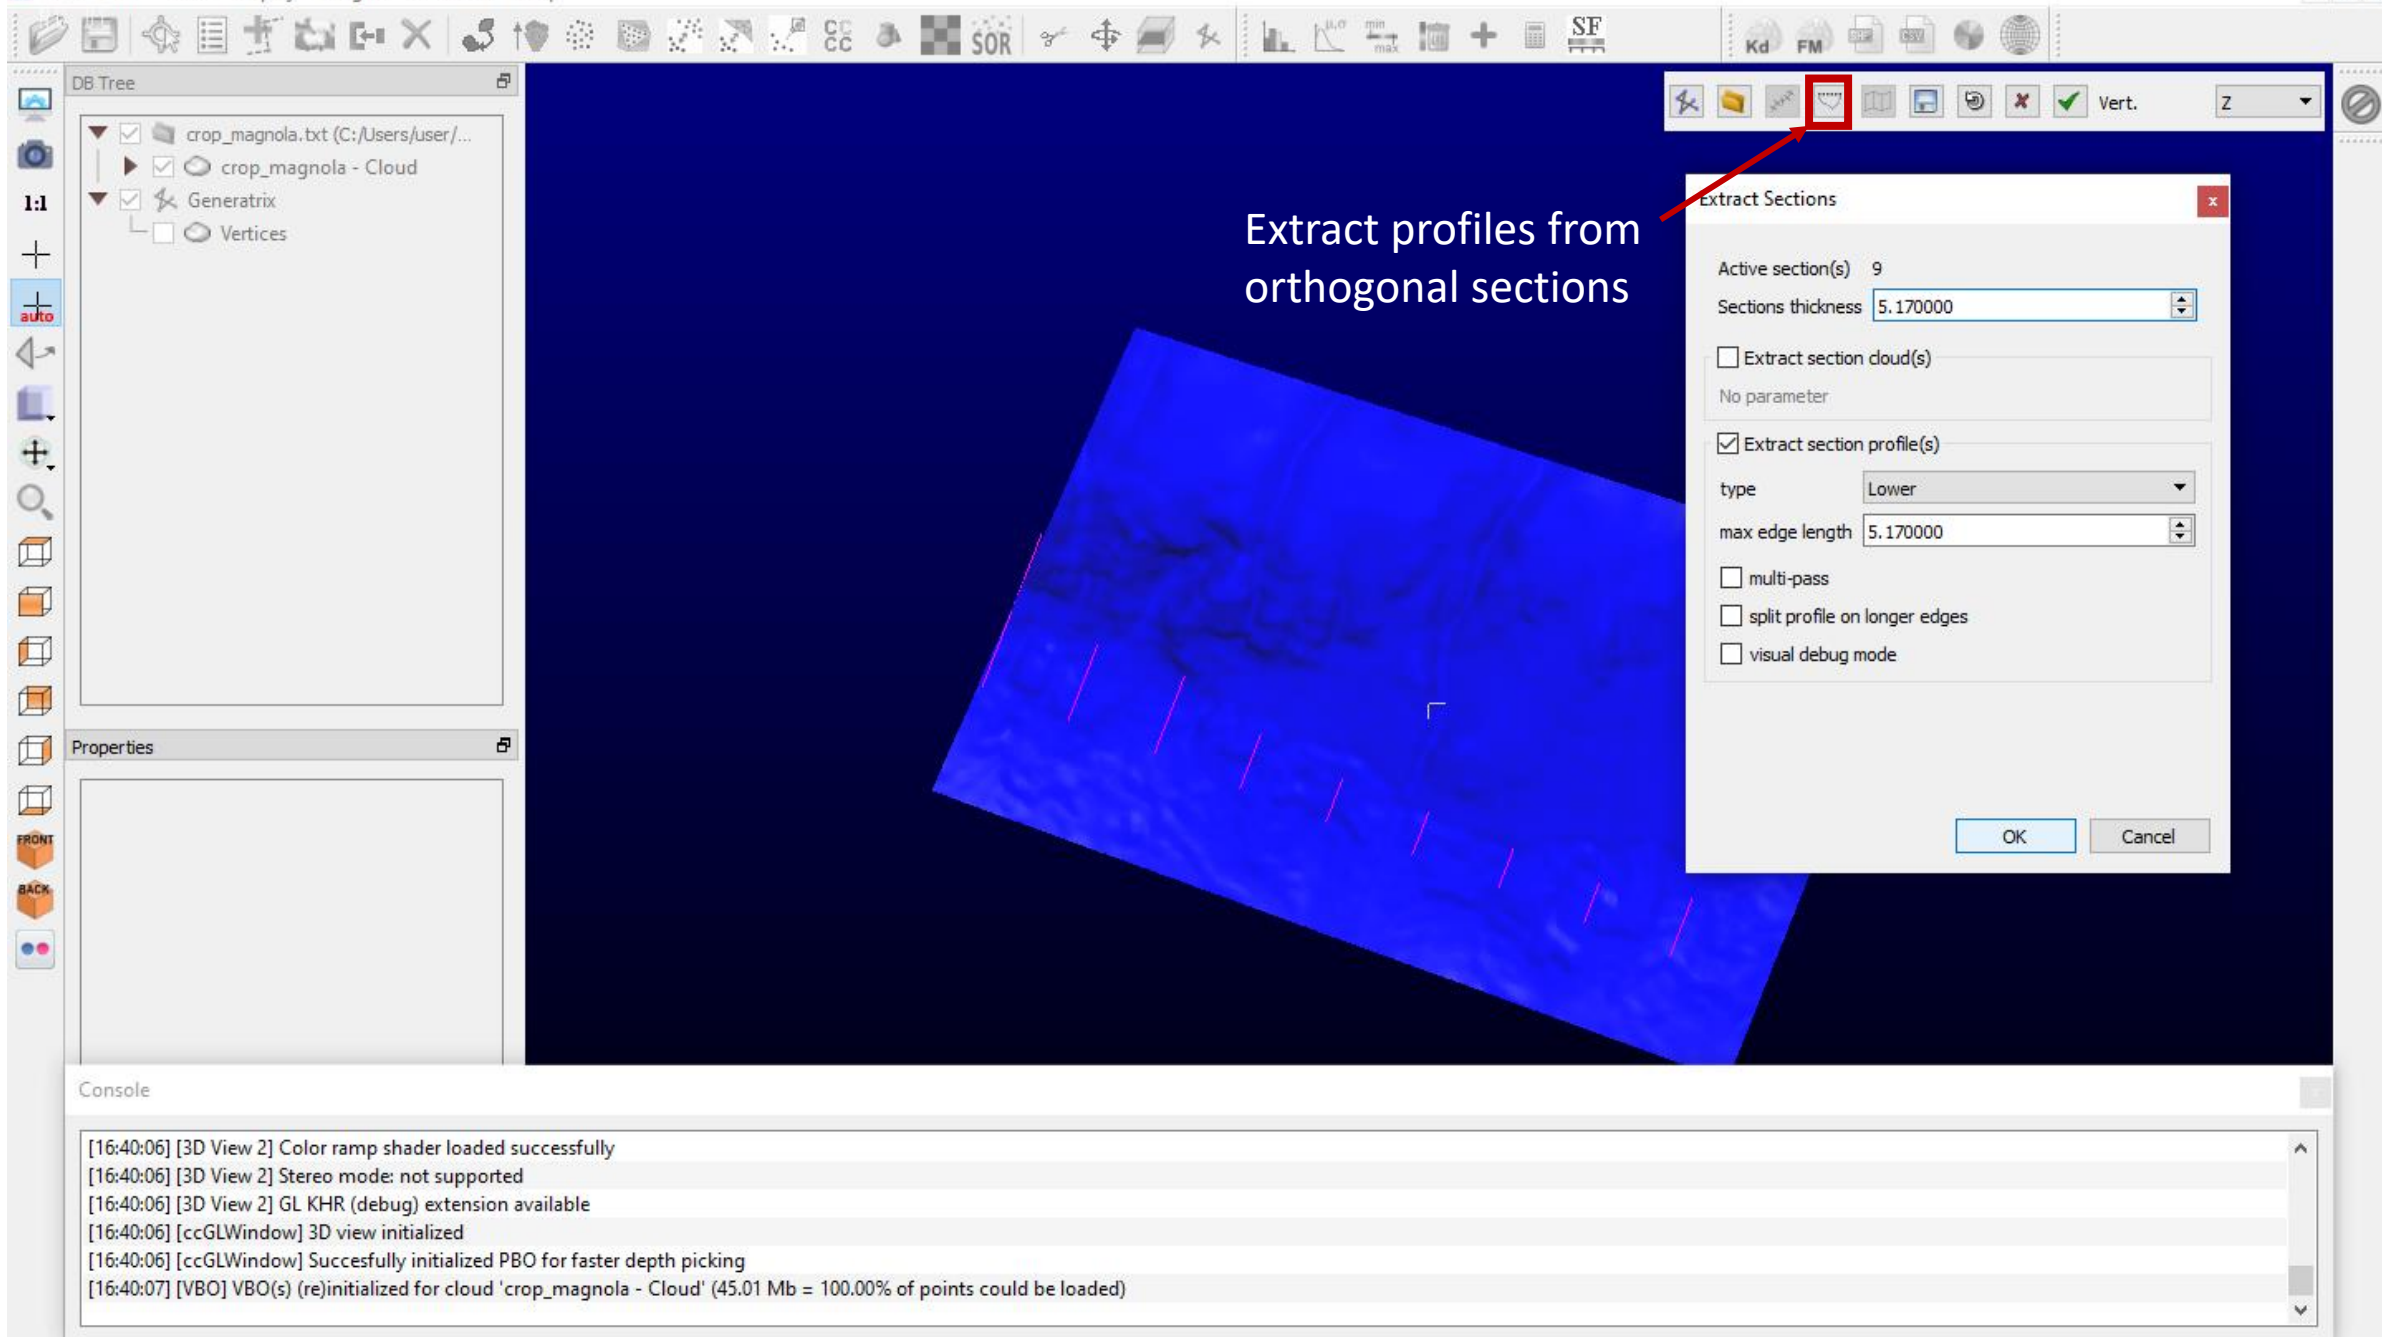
SOR SF Kd FM

DB Tree

crop_magnola.txt (C:/Users/user/...

crop_magnola - Cloud

Generatrix

Vertices

1:1

auto

FRONT

BACK

Properties

Vert.

Z

Extract profiles from orthogonal sections

Extract Sections

Active section(s) 9

Sections thickness 5.170000

Extract section cloud(s)

No parameter

Extract section profile(s)

type Lower

max edge length 5.170000

multi-pass

split profile on longer edges

visual debug mode

OK

Cancel

Console

[16:40:06] [3D View 2] Color ramp shader loaded successfully
[16:40:06] [3D View 2] Stereo mode: not supported
[16:40:06] [3D View 2] GL KHR (debug) extension available
[16:40:06] [ccGLWindow] 3D view initialized
[16:40:06] [ccGLWindow] Succesfully initialized PBO for faster depth picking
[16:40:07] [VBO] VBO(s) (re)initialized for cloud 'crop_magnola - Cloud' (45.01 Mb = 100.00% of points could be loaded)